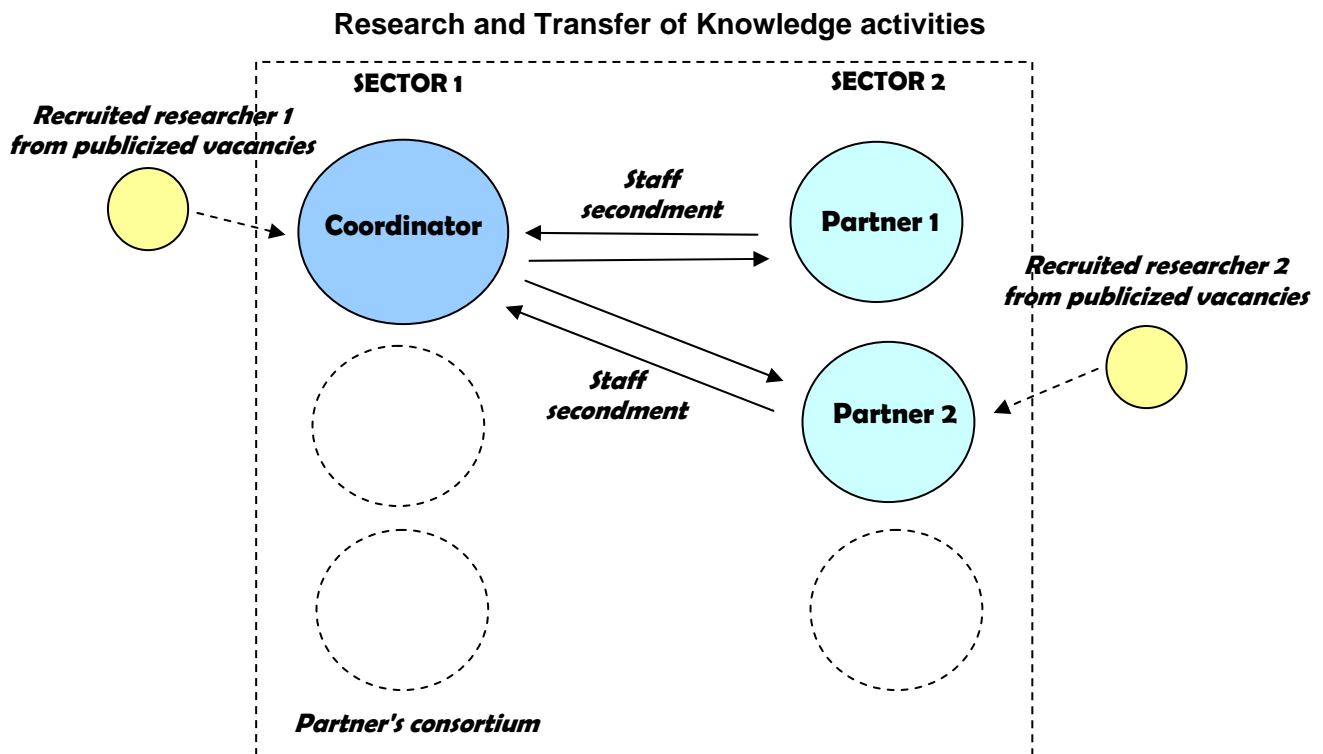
Research and Transfer of Knowledge activities

SECTOR 1

SECTOR 2

Recruited researcher 1 from publicized vacancies

Coordinator

Staff secondment

Partner 1

Recruited researcher 2 from publicized vacancies

Staff secondment

Partner 2

Partner's consortium